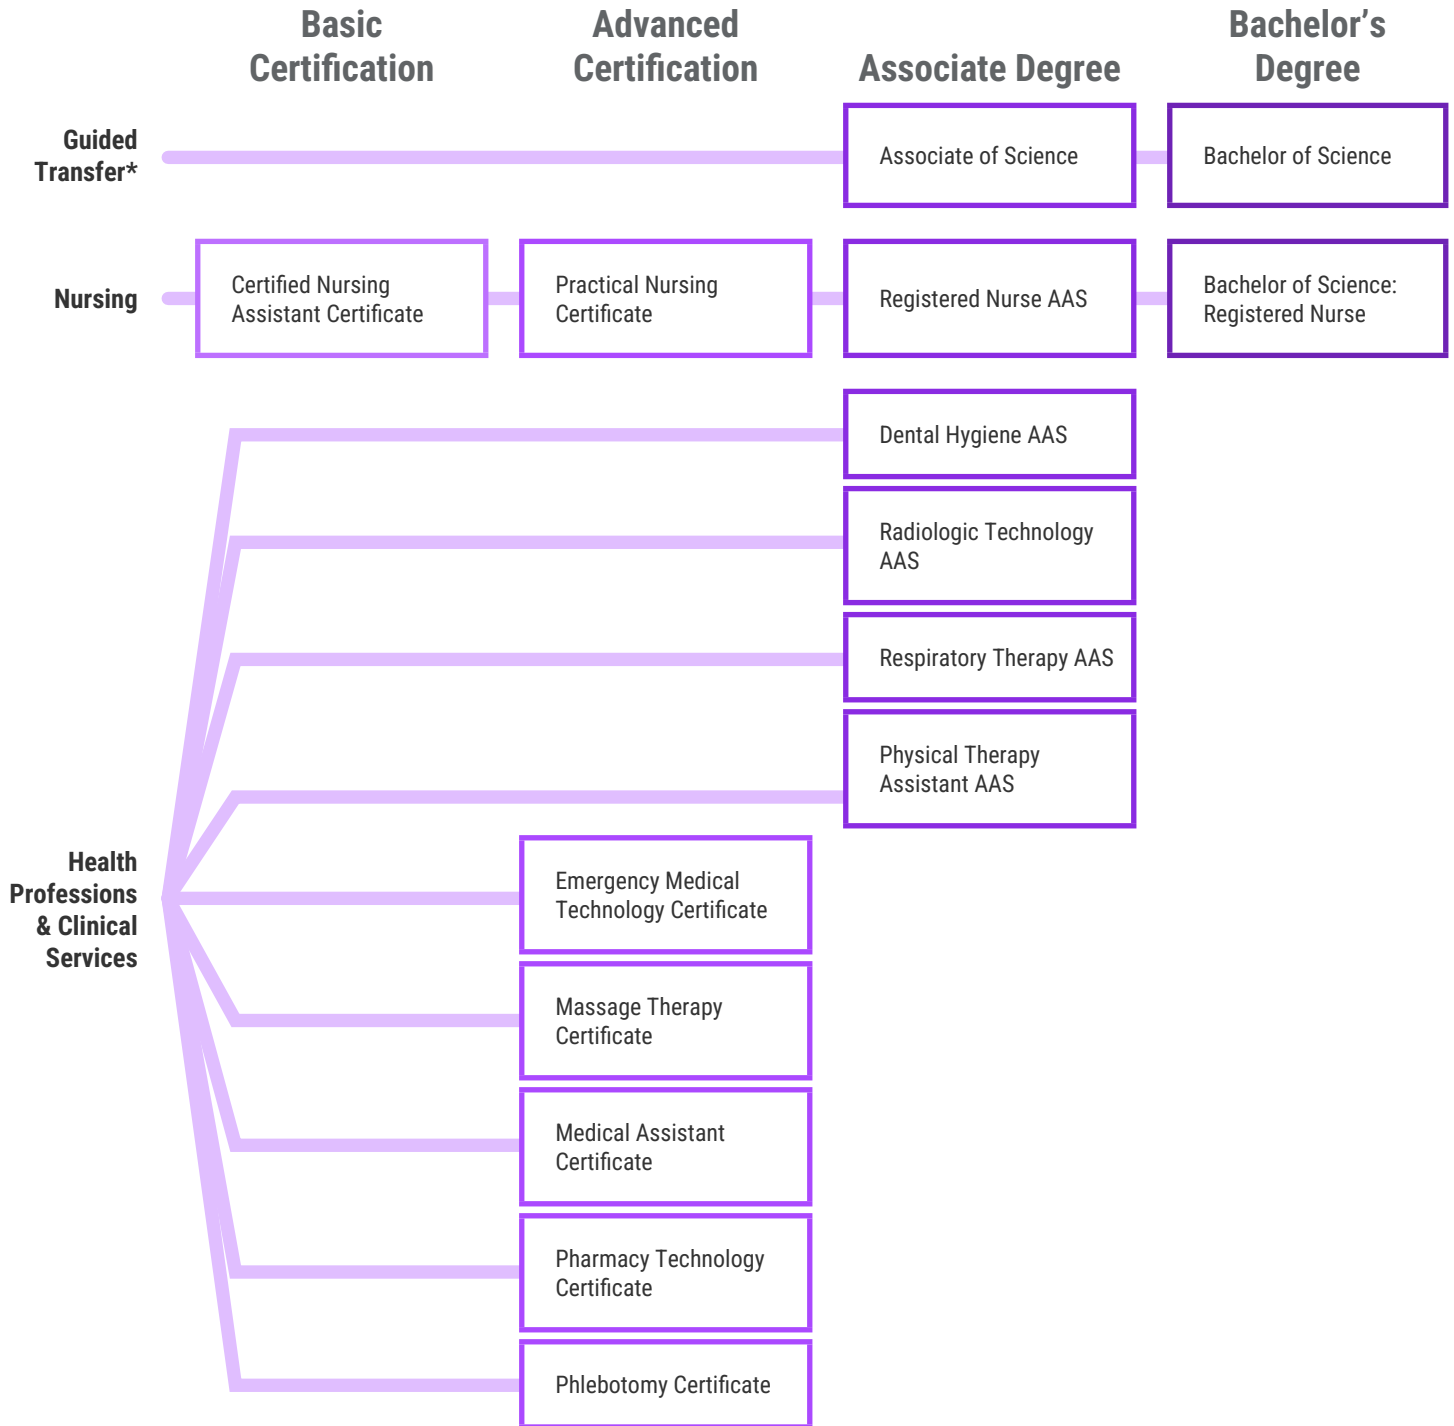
Basic Certification

Advanced Certification

Associate Degree

Bachelor's Degree

Guided Transfer*

Associate of Science

Bachelor of Science

Nursing

Certified Nursing Assistant Certificate

Practical Nursing Certificate

Registered Nurse AAS

Bachelor of Science: Registered Nurse

Dental Hygiene AAS

Radiologic Technology AAS

Respiratory Therapy AAS

Physical Therapy Assistant AAS

Health Professions & Clinical Services

Emergency Medical Technology Certificate

Massage Therapy Certificate

Medical Assistant Certificate

Pharmacy Technology Certificate

Phlebotomy Certificate